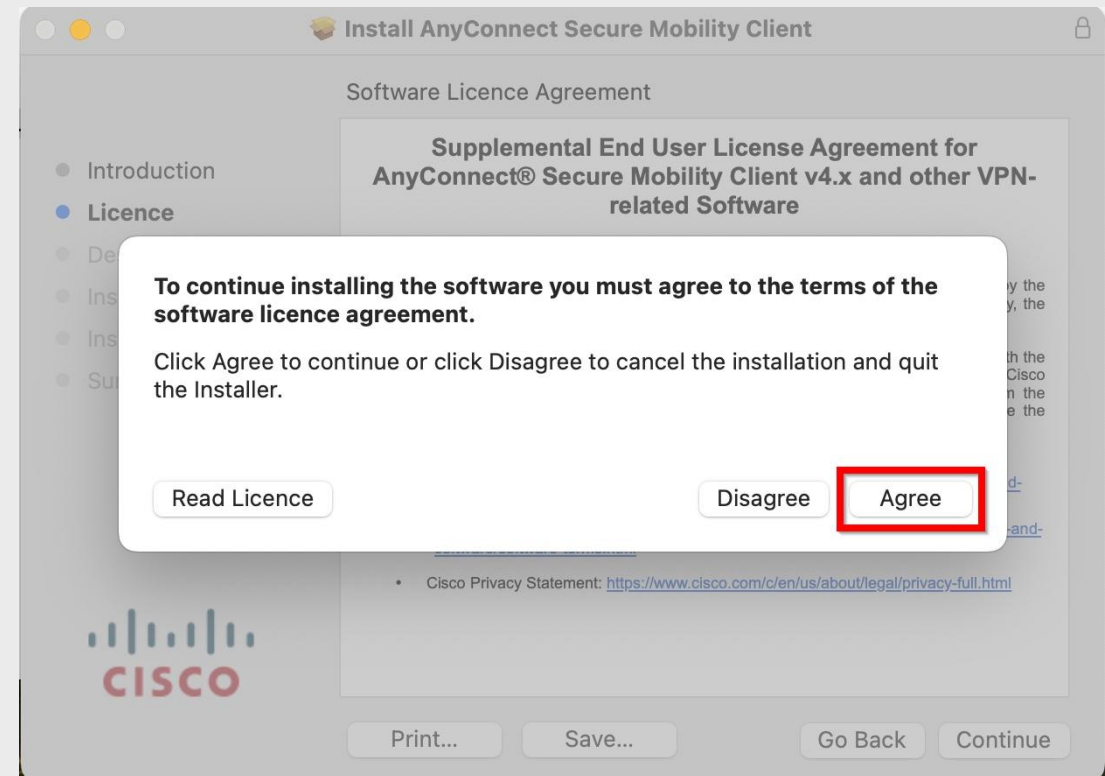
Install AnyConnect Secure Mobility Client

Software Licence Agreement

Introduction
Licence
De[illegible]
Ins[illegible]
Ins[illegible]
Su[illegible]

Supplemental End User License Agreement for AnyConnect® Secure Mobility Client v4.x and other VPN-related Software

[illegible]y the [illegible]y, the

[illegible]th the Cisco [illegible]n the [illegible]e the

To continue installing the software you must agree to the terms of the software licence agreement.

Click Agree to continue or click Disagree to cancel the installation and quit the Installer.

Read Licence

Disagree

Agree

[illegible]d-

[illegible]-and-

• Cisco Privacy Statement: https://www.cisco.com/c/en/us/about/legal/privacy-full.html

CISCO

Print...

Save...

Go Back

Continue